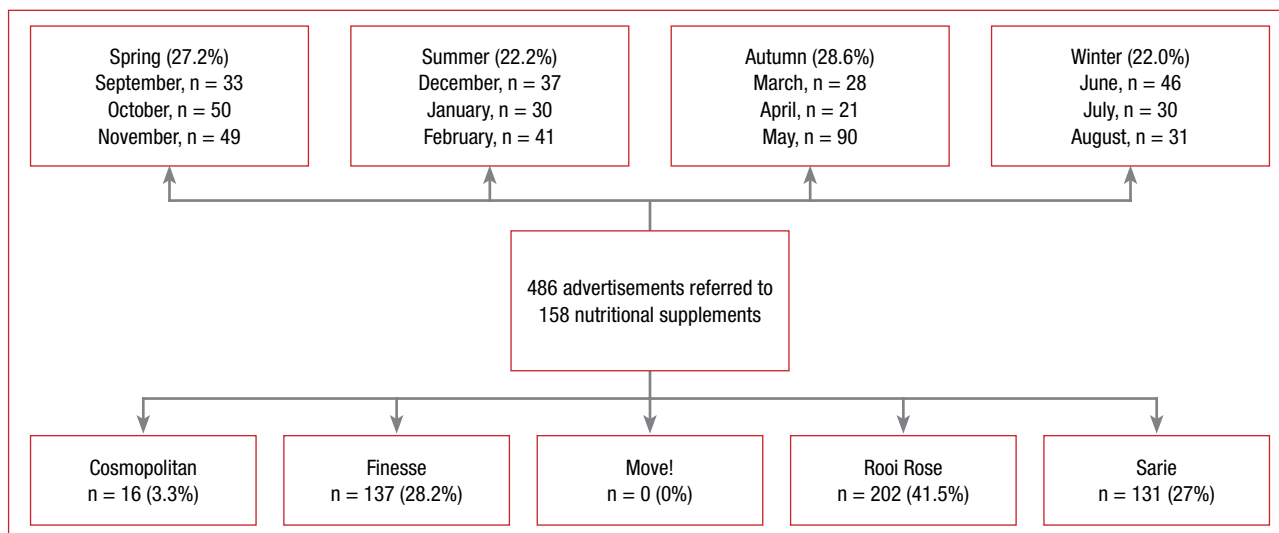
Spring (27.2%)
September, n = 33
October, n = 50
November, n = 49

Summer (22.2%)
December, n = 37
January, n = 30
February, n = 41

Autumn (28.6%)
March, n = 28
April, n = 21
May, n = 90

Winter (22.0%)
June, n = 46
July, n = 30
August, n = 31

486 advertisements referred to 158 nutritional supplements

Cosmopolitan
n = 16 (3.3%)

Finesse
n = 137 (28.2%)

Move!
n = 0 (0%)

Rooi Rose
n = 202 (41.5%)

Sarie
n = 131 (27%)